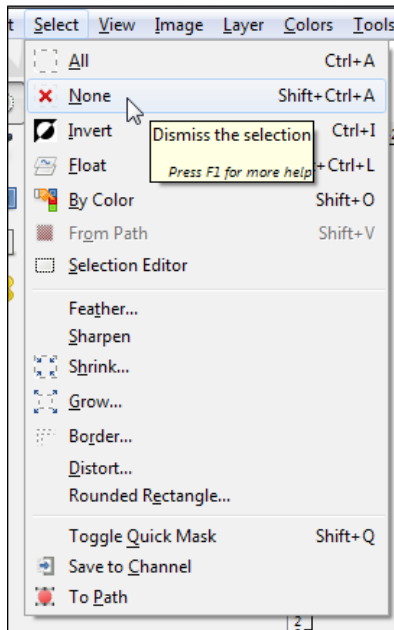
t Select View Image Layer Colors Tools

All Ctrl+A
None Shift+Ctrl+A
Invert Ctrl+I
Dismiss the selection
Press F1 for more help
Float +Ctrl+L
By Color Shift+O
From Path Shift+V
Selection Editor

Feather...
Sharpen
Shrink...
Grow...
Border...
Distort...
Rounded Rectangle...

Toggle Quick Mask Shift+Q
Save to Channel
To Path

2